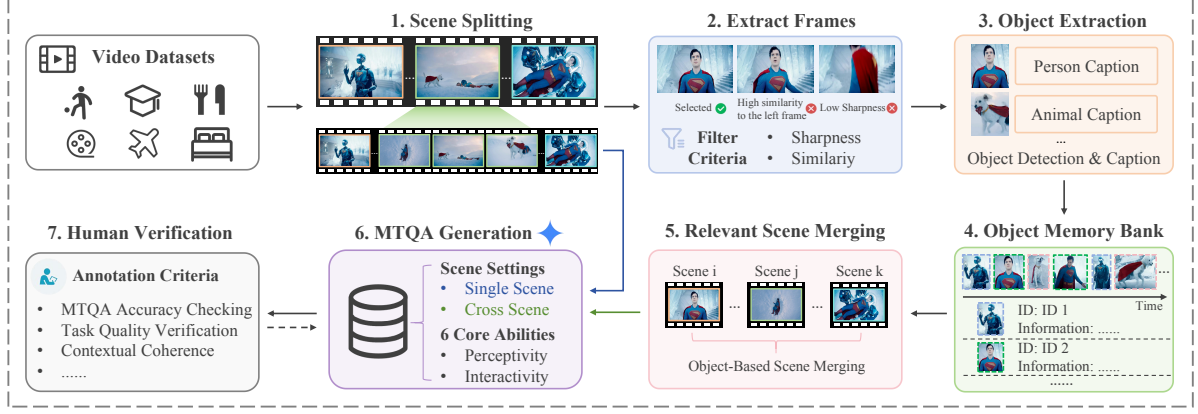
Video Datasets

1. Scene Splitting

...

2. Extract Frames

Selected

High similarity to the left frame

Low Sharpness

Filter Criteria

• Sharpness
• Similariy

3. Object Extraction

Person Caption

Animal Caption

...

Object Detection & Caption

4. Object Memory Bank

...

Time

ID: ID 1
Information: ......

ID: ID 2
Information: ......

......

5. Relevant Scene Merging

Scene i

Scene j

Scene k

...

...

Object-Based Scene Merging

6. MTQA Generation

Scene Settings
• Single Scene
• Cross Scene
6 Core Abilities
• Perceptivity
• Interactivity

7. Human Verification

Annotation Criteria

• MTQA Accuracy Checking
• Task Quality Verification
• Contextual Coherence
• ......